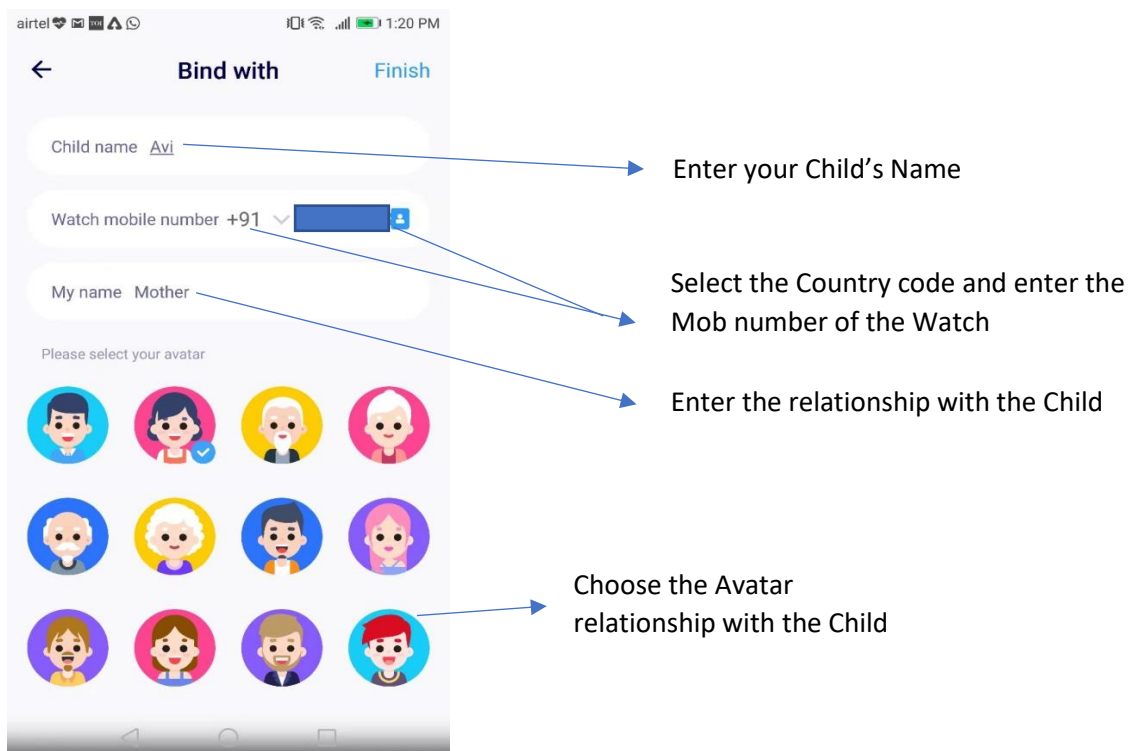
airtel 1:20 PM

Bind with

Finish

Child name Avi

Enter your Child's Name

Watch mobile number +91

Select the Country code and enter the Mob number of the Watch

My name Mother

Enter the relationship with the Child

Please select your avatar

Choose the Avatar relationship with the Child